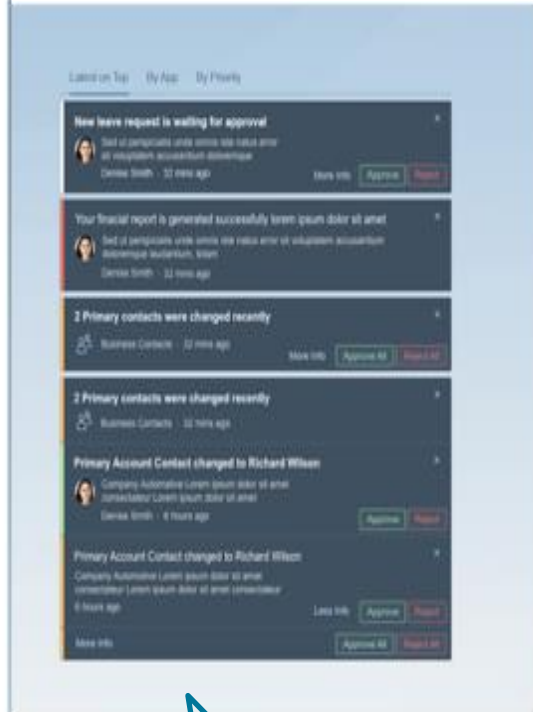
Latest on Top   By App   By Priority

New leave request is waiting for approval

Sed ut perspiciatis unde omnis iste natus error sit voluptatem accusantium doloremque

Denise Smith · 12 mins ago

More Info   Approve   Reject

Your finacial report is generated successfully lorem ipsum dolor sit amet

Sed ut perspiciatis unde omnis iste natus error sit voluptatem accusantium doloremque laudantium, totam

Denise Smith · 12 mins ago

2 Primary contacts were changed recently

Business Contacts · 12 mins ago

More Info   Approve All   Reject All

2 Primary contacts were changed recently

Business Contacts · 12 mins ago

Primary Account Contact changed to Richard Wilson

Company Automotive Lorem ipsum dolor sit amet consectetuer Lorem ipsum dolor sit amet

Denise Smith · 6 hours ago

Approve   Reject

Primary Account Contact changed to Richard Wilson

Company Automotive Lorem ipsum dolor sit amet consectetuer Lorem ipsum dolor sit amet consectetuer

6 hours ago

Less Info   Approve   Reject

More Info   Approve All   Reject All